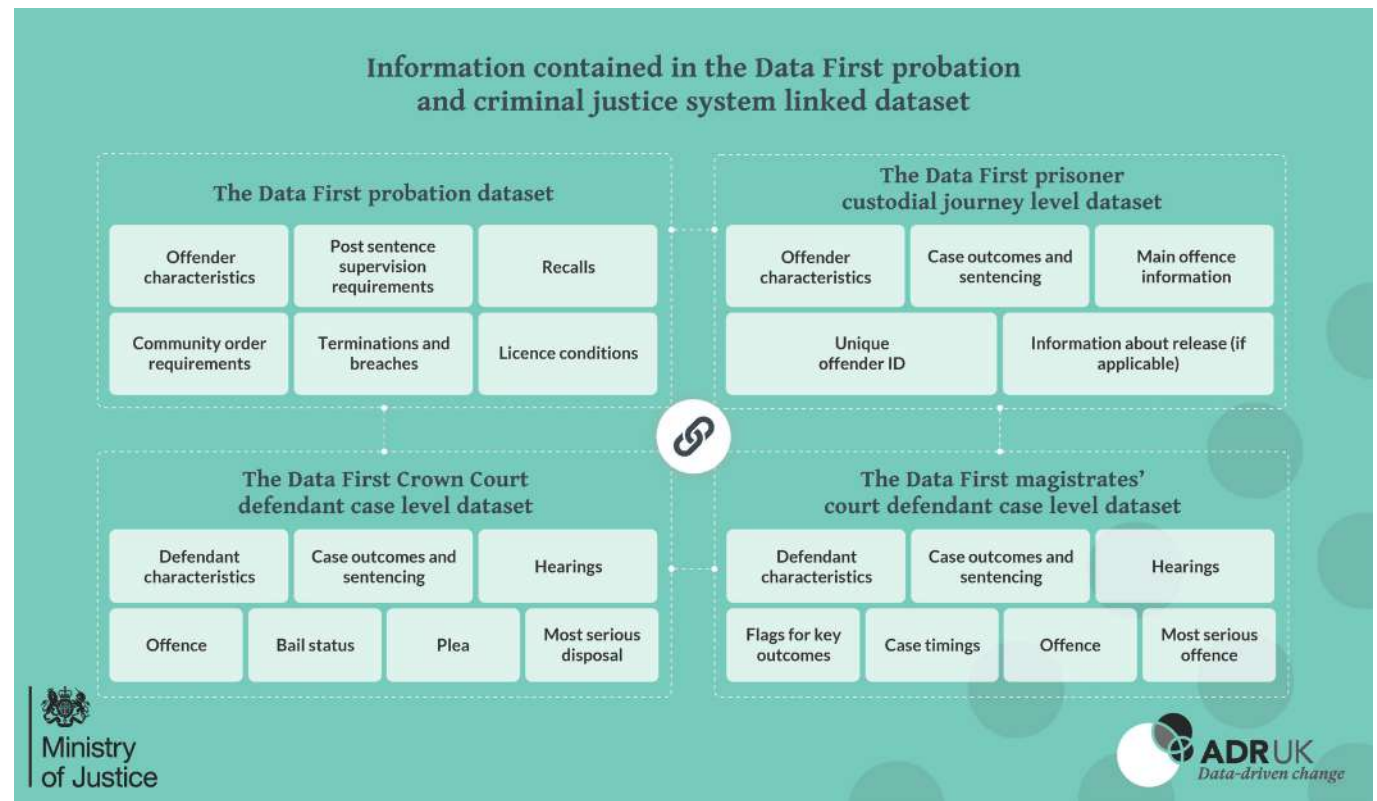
Information contained in the Data First probation and criminal justice system linked dataset

The Data First probation dataset

Offender characteristics

Post sentence supervision requirements

Recalls

Community order requirements

Terminations and breaches

Licence conditions

The Data First prisoner custodial journey level dataset

Offender characteristics

Case outcomes and sentencing

Main offence information

Unique offender ID

Information about release (if applicable)

The Data First Crown Court defendant case level dataset

Defendant characteristics

Case outcomes and sentencing

Hearings

Offence

Bail status

Plea

Most serious disposal

The Data First magistrates' court defendant case level dataset

Defendant characteristics

Case outcomes and sentencing

Hearings

Flags for key outcomes

Case timings

Offence

Most serious offence

Ministry of Justice

ADR UK
Data-driven change